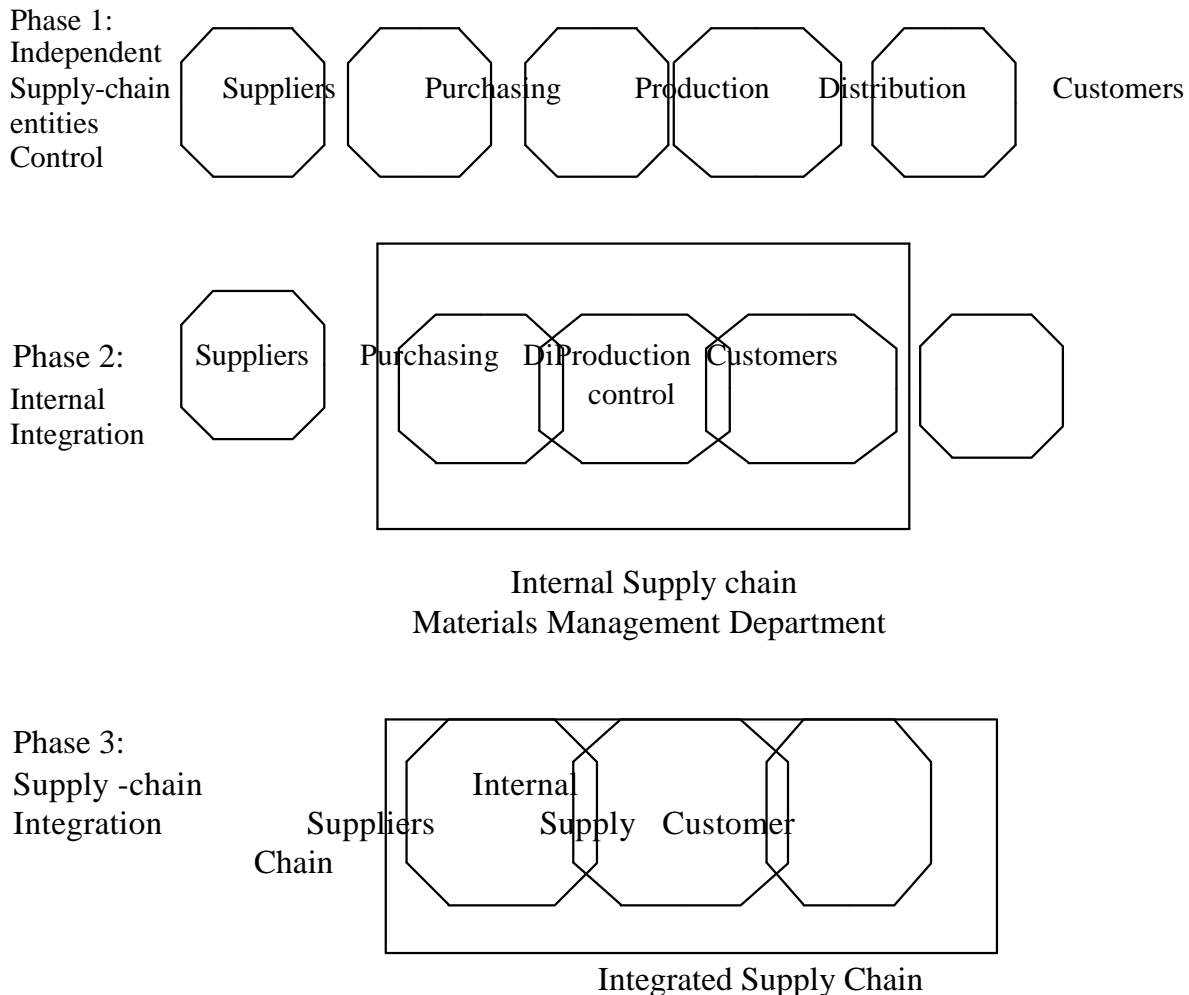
Phase 1:
Independent
Supply-chain entities
Control

Suppliers

Purchasing

Production

Distribution

Customers

Phase 2:
Internal
Integration

Suppliers

Purchasing

DiProduction control

Customers

Internal Supply chain
Materials Management Department

Phase 3:
Supply -chain
Integration

Suppliers

Internal
Supply
Chain

Customer

Integrated Supply Chain